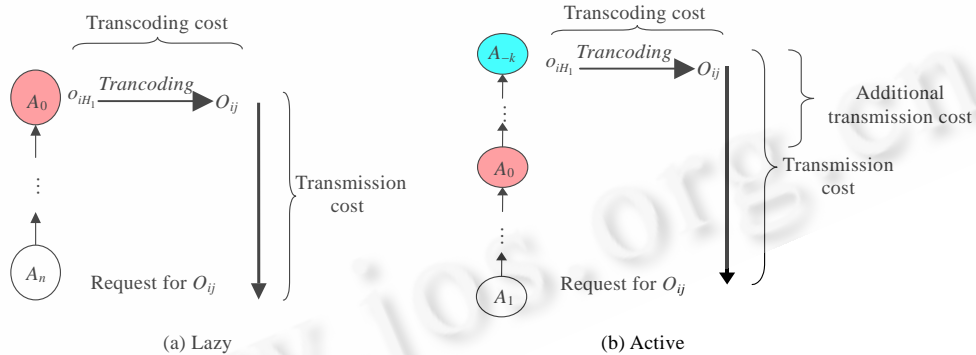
Transcoding cost

$A_0$ $o_{iH_1}$ Trancoding $O_{ij}$

⋮

$A_n$

Transmission cost

Request for $O_{ij}$

(a) Lazy

Transcoding cost

$A_{-k}$ $o_{iH_1}$ Trancoding $O_{ij}$

Additional transmission cost

⋮

$A_0$

Transmission cost

⋮

$A_1$

Request for $O_{ij}$

(b) Active

ios.org